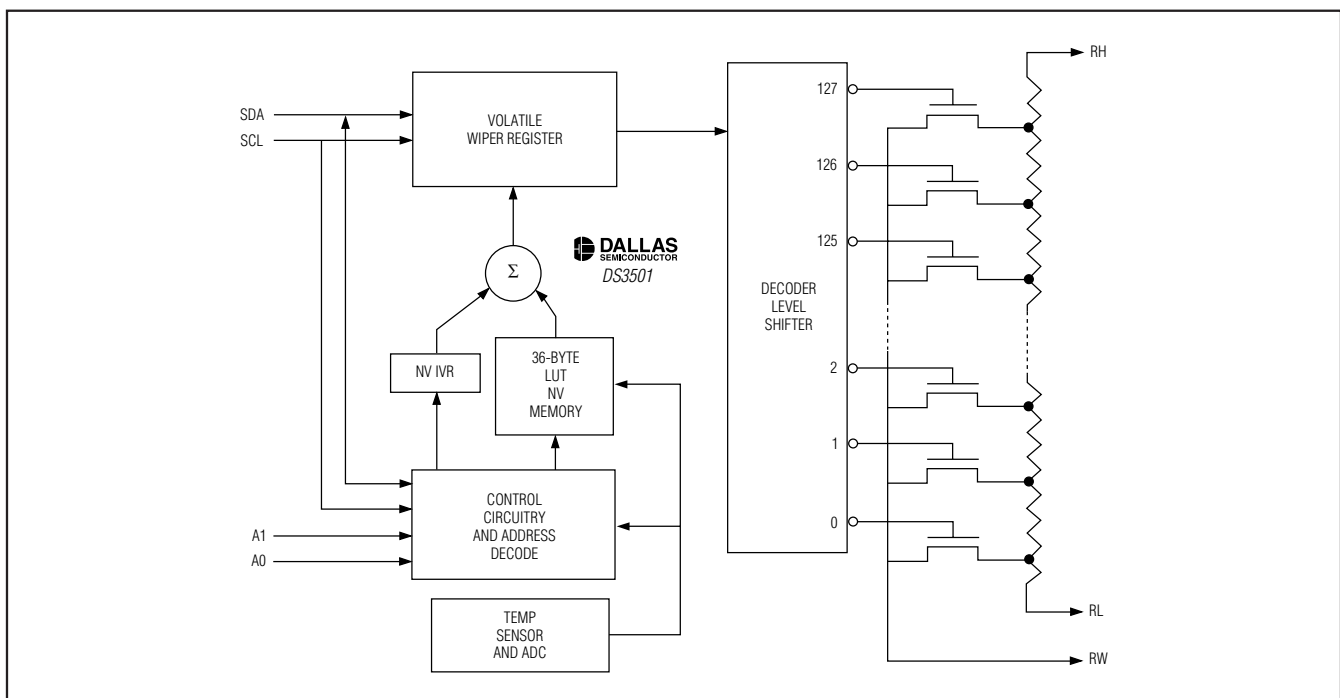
SDA
SCL
VOLATILE WIPER REGISTER
$\Sigma$
DALLAS SEMICONDUCTOR
DS3501
NV IVR
36-BYTE LUT NV MEMORY
CONTROL CIRCUITRY AND ADDRESS DECODE
A1
A0
TEMP SENSOR AND ADC
DECODER LEVEL SHIFTER
127
126
125
2
1
0
RH
RL
RW